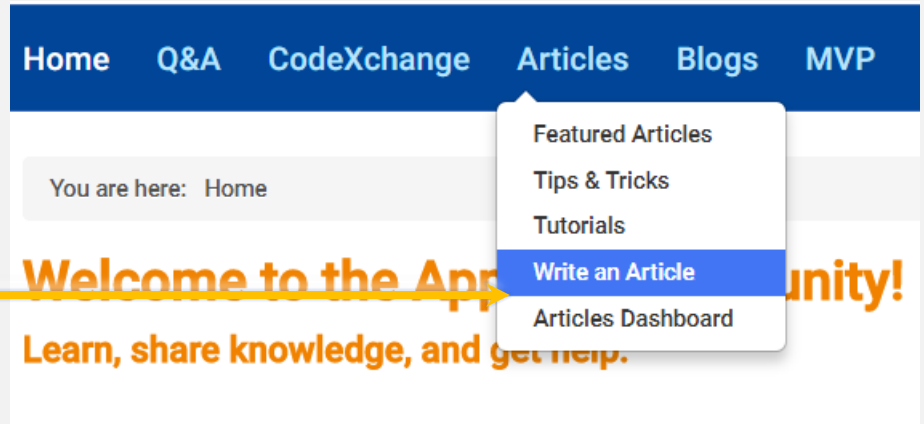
Home Q&A CodeXchange Articles Blogs MVP

Featured Articles
Tips & Tricks
Tutorials
Write an Article
Articles Dashboard

You are here: Home

Welcome to the App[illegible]unity!

Learn, share knowledge, and get help.